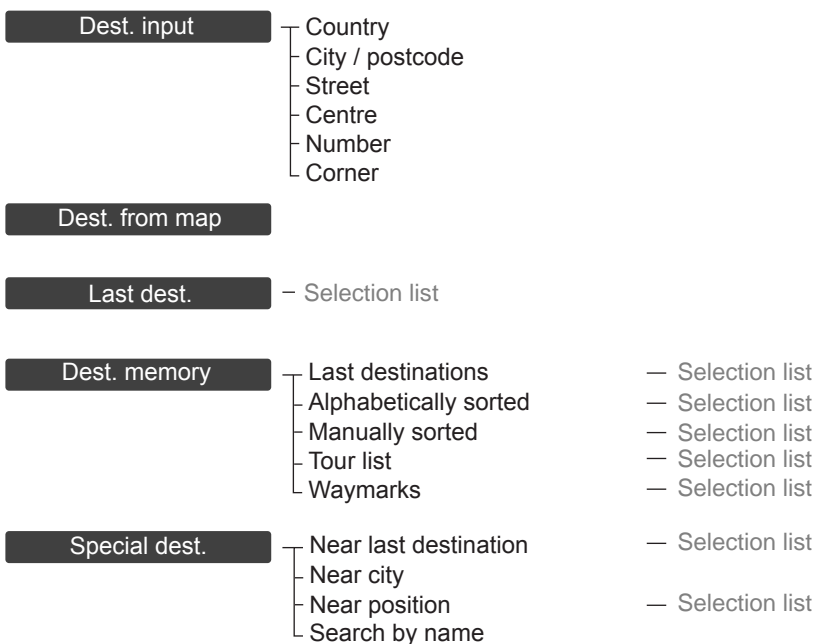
Dest. input
Country
City / postcode
Street
Centre
Number
Corner

Dest. from map

Last dest.
Selection list

Dest. memory
Last destinations — Selection list
Alphabetically sorted — Selection list
Manually sorted — Selection list
Tour list — Selection list
Waymarks — Selection list

Special dest.
Near last destination — Selection list
Near city
Near position — Selection list
Search by name